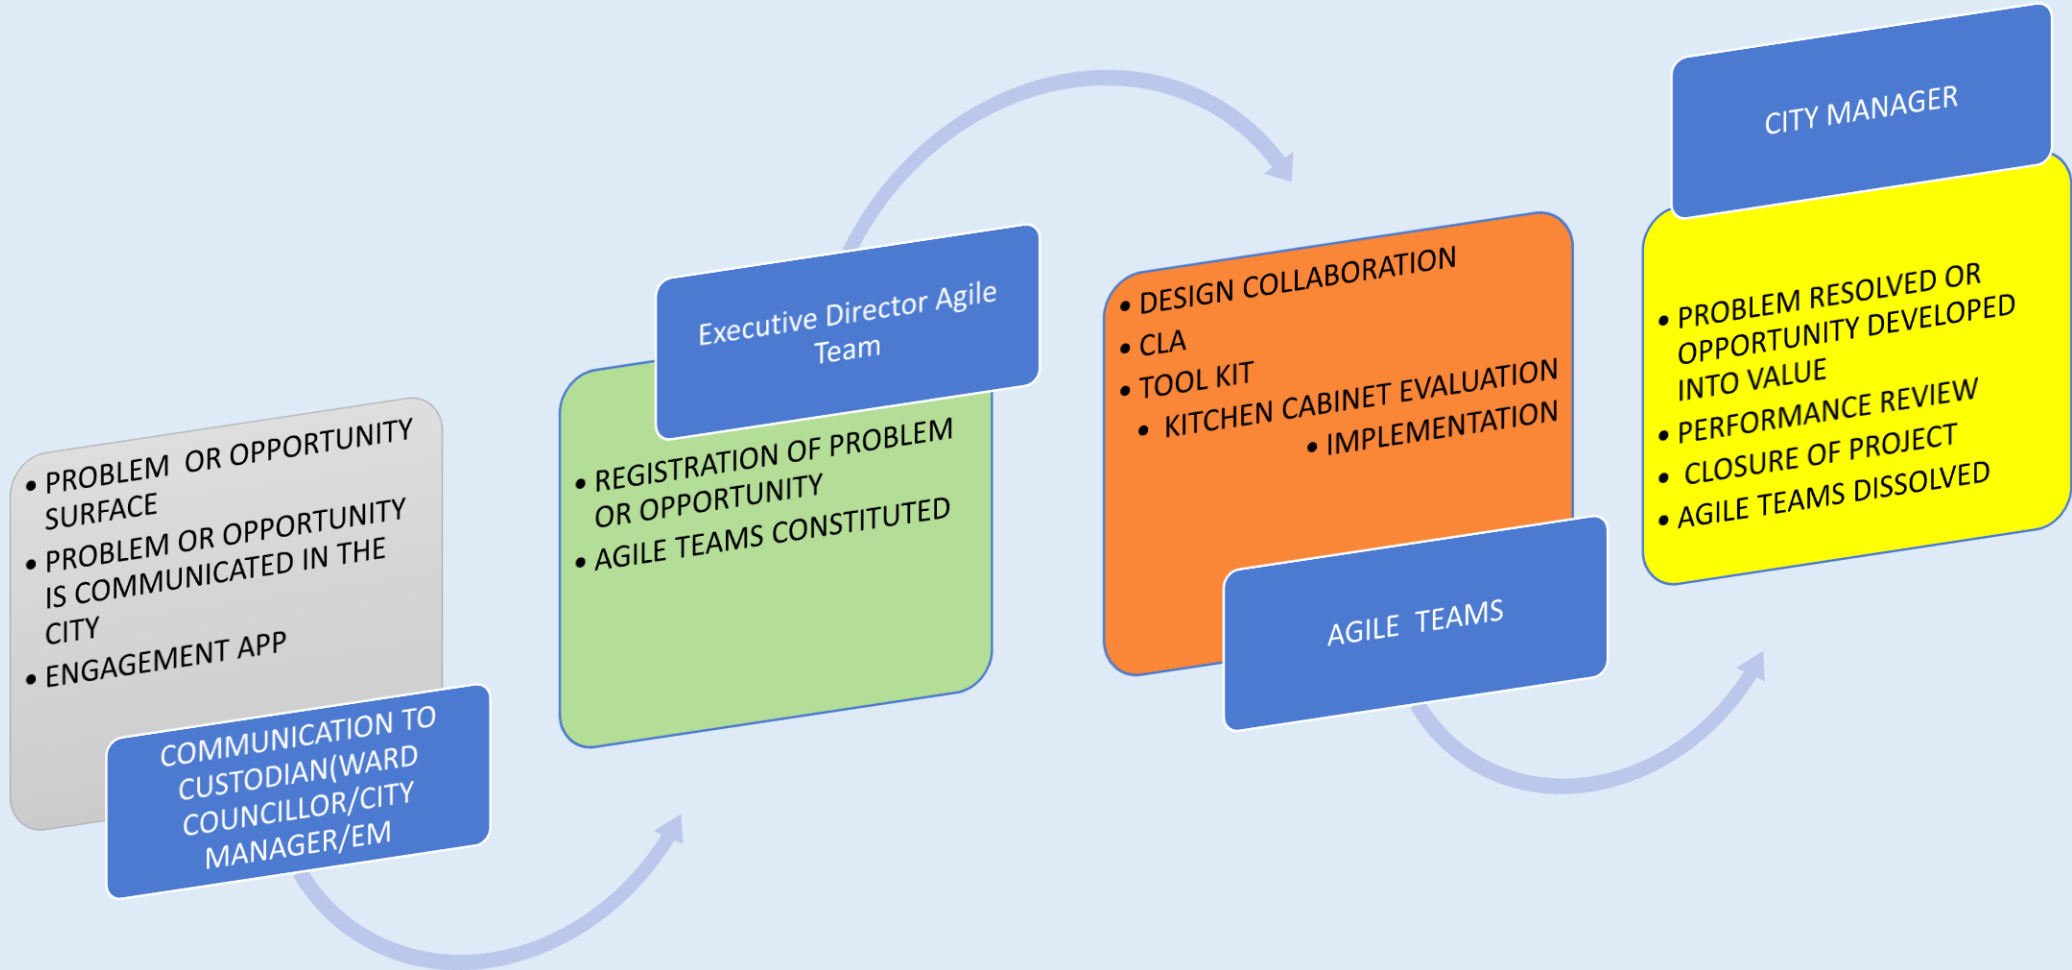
• PROBLEM OR OPPORTUNITY SURFACE
• PROBLEM OR OPPORTUNITY IS COMMUNICATED IN THE CITY
• ENGAGEMENT APP

COMMUNICATION TO CUSTODIAN(WARD COUNCILLOR/CITY MANAGER/EM

Executive Director Agile Team

• REGISTRATION OF PROBLEM OR OPPORTUNITY
• AGILE TEAMS CONSTITUTED

• DESIGN COLLABORATION
• CLA
• TOOL KIT
• KITCHEN CABINET EVALUATION
• IMPLEMENTATION

AGILE TEAMS

CITY MANAGER

• PROBLEM RESOLVED OR OPPORTUNITY DEVELOPED INTO VALUE
• PERFORMANCE REVIEW
• CLOSURE OF PROJECT
• AGILE TEAMS DISSOLVED